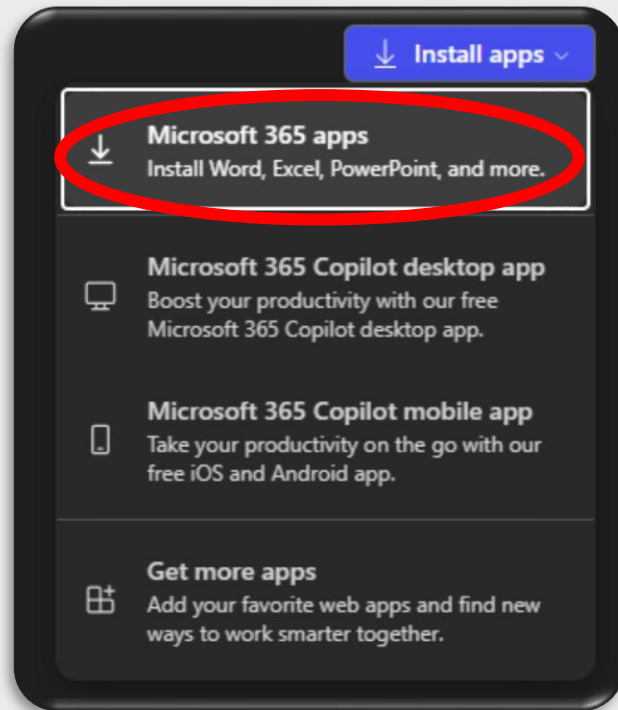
Install apps

Microsoft 365 apps
Install Word, Excel, PowerPoint, and more.

Microsoft 365 Copilot desktop app
Boost your productivity with our free Microsoft 365 Copilot desktop app.

Microsoft 365 Copilot mobile app
Take your productivity on the go with our free iOS and Android app.

Get more apps
Add your favorite web apps and find new ways to work smarter together.